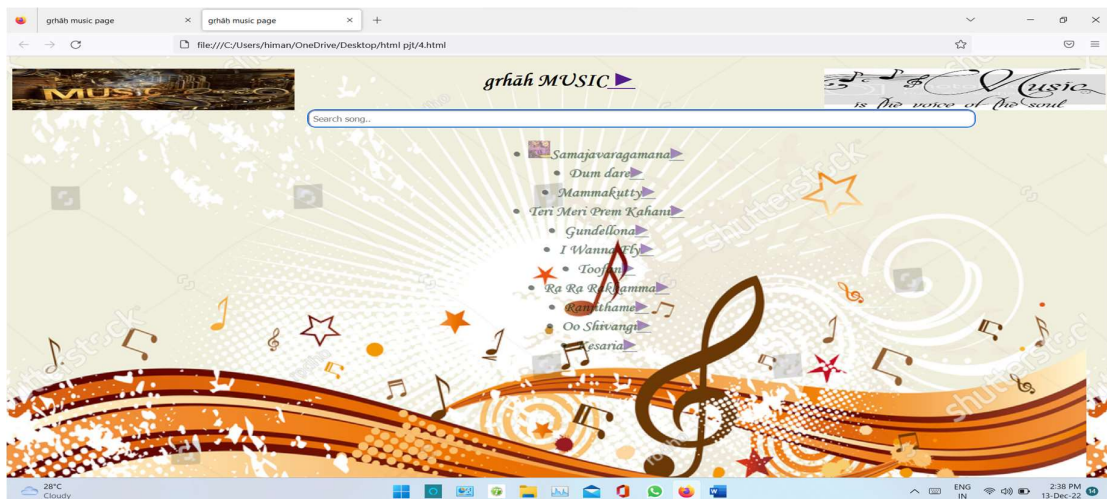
grhāh music page ×
grhāh music page ×
+
file:///C:/Users/himan/OneDrive/Desktop/html pjt/4.html

MUSIC

grhāh MUSIC ►

Music is the voice of the soul

Search song...

- Samajavaragamana►
- Dum dare►
- Mammakutty►
- Teri Meri Prem Kahani►
- Gundellona►
- I Wanna Fly►
- Toofan►
- Ra Ra Rakkamma►
- Kanulthame►
- Oo Shivangi►
- Kesaria►

shutterstock

28°C
Cloudy

ENG
IN

2:38 PM
13-Dec-22